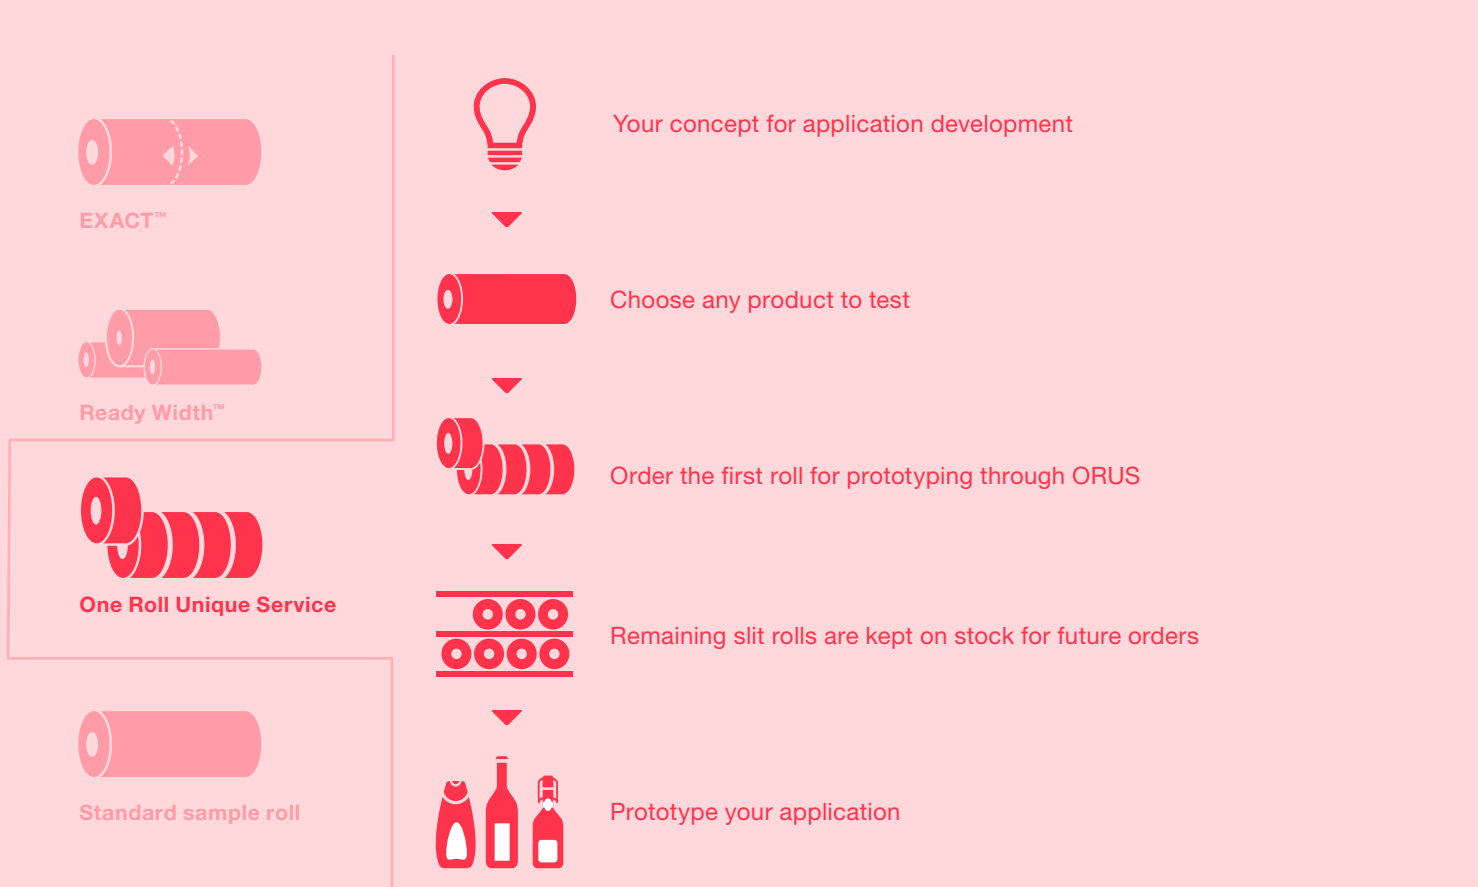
EXACT™

Ready Width™

One Roll Unique Service

Standard sample roll

Your concept for application development

Choose any product to test

Order the first roll for prototyping through ORUS

Remaining slit rolls are kept on stock for future orders

Prototype your application